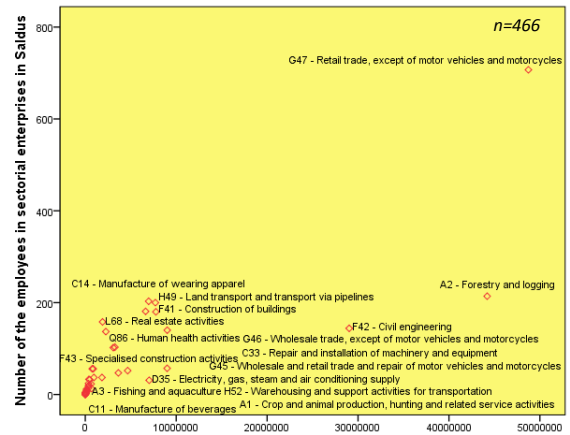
n=466

Number of the employees in sectorial enterprises in Saldus

800
600
400
200
0

0
10000000
20000000
30000000
40000000
50000000

G47 - Retail trade, except of motor vehicles and motorcycles
A2 - Forestry and logging
C14 - Manufacture of wearing apparel
H49 - Land transport and transport via pipelines
F41 - Construction of buildings
L68 - Real estate activities
Q86 - Human health activities
F42 - Civil engineering
G46 - Wholesale trade, except of motor vehicles and motorcycles
F43 - Specialised construction activities
C33 - Repair and installation of machinery and equipment
G45 - Wholesale and retail trade and repair of motor vehicles and motorcycles
D35 - Electricity, gas, steam and air conditioning supply
A3 - Fishing and aquaculture
H52 - Warehousing and support activities for transportation
A1 - Crop and animal production, hunting and related service activities
C11 - Manufacture of beverages